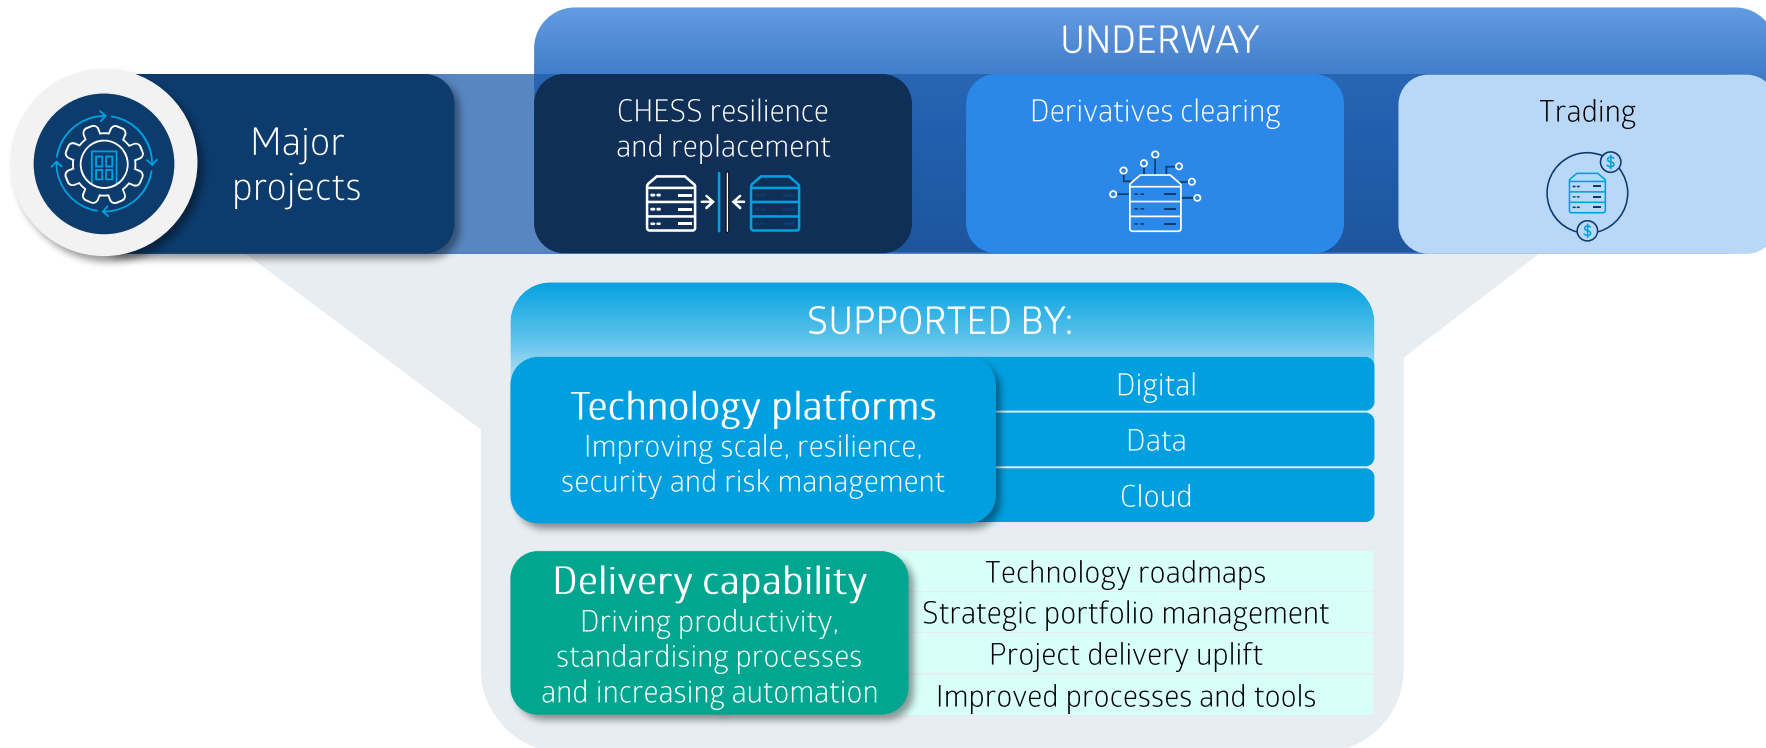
UNDERWAY

Major projects

CHESS resilience and replacement

Derivatives clearing

Trading

$

$

SUPPORTED BY:

Technology platforms
Improving scale, resilience, security and risk management

Digital

Data

Cloud

Delivery capability
Driving productivity, standardising processes and increasing automation

Technology roadmaps

Strategic portfolio management

Project delivery uplift

Improved processes and tools